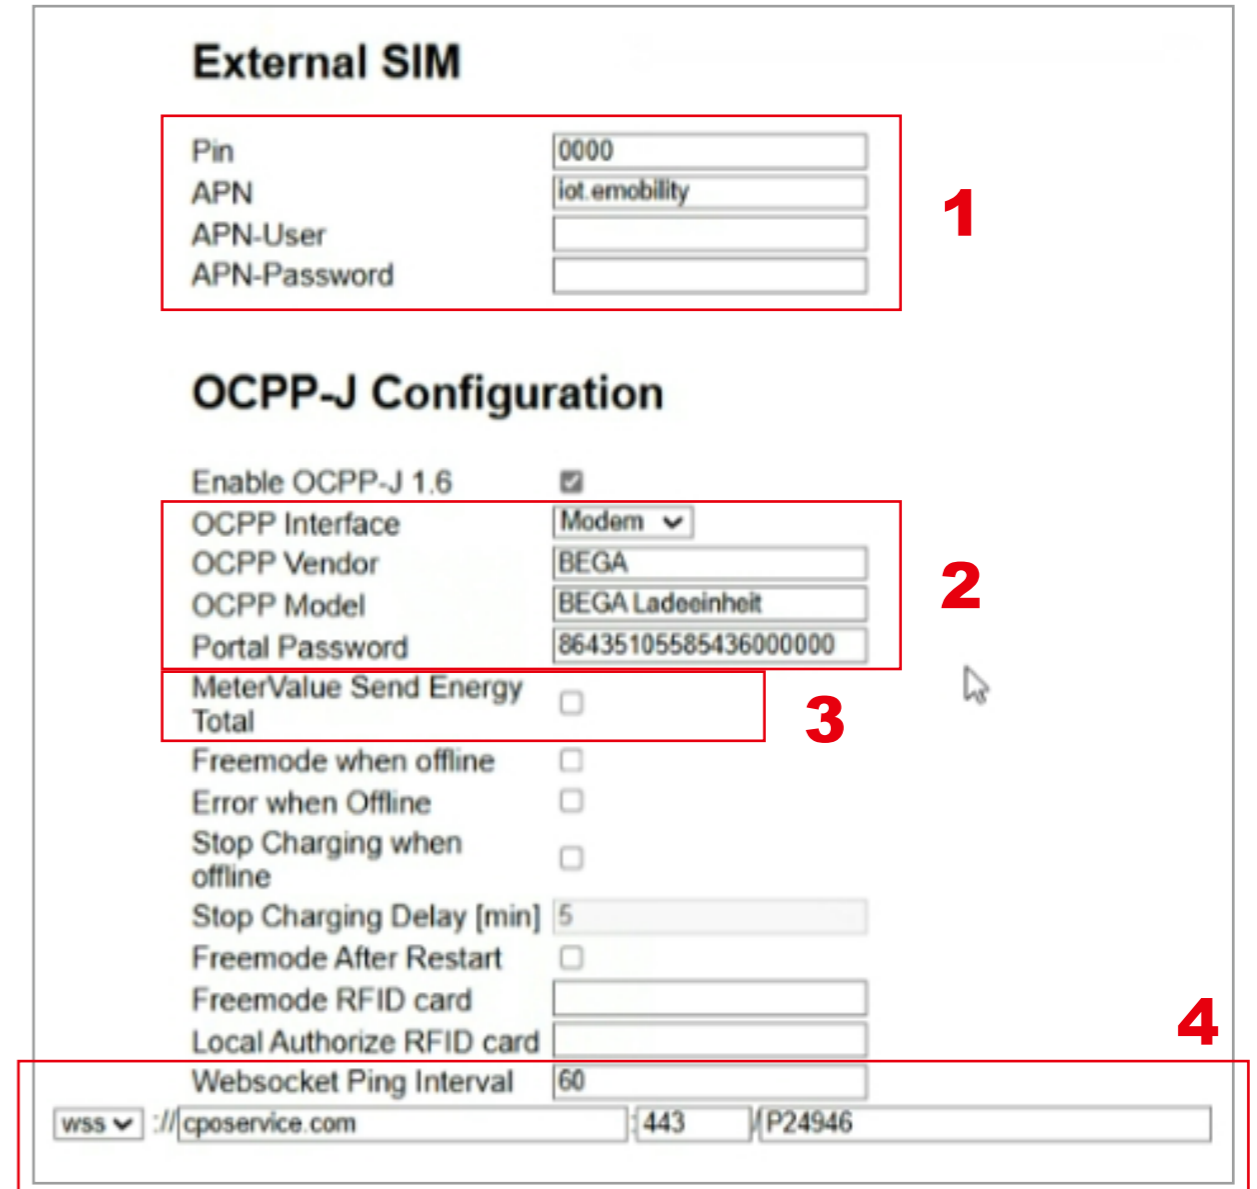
External SIM

Pin 0000
APN iot.emobility
APN-User
APN-Password

1

OCPP-J Configuration

Enable OCPP-J 1.6
OCPP Interface Modem
OCPP Vendor BEGA
OCPP Model BEGA Ladeeinheit
Portal Password 86435105585436000000

2

MeterValue Send Energy Total

3

Freemode when offline
Error when Offline
Stop Charging when offline
Stop Charging Delay [min] 5
Freemode After Restart
Freemode RFID card
Local Authorize RFID card

4

Websocket Ping Interval 60
wss :// cposervice.com : 443 / P24946